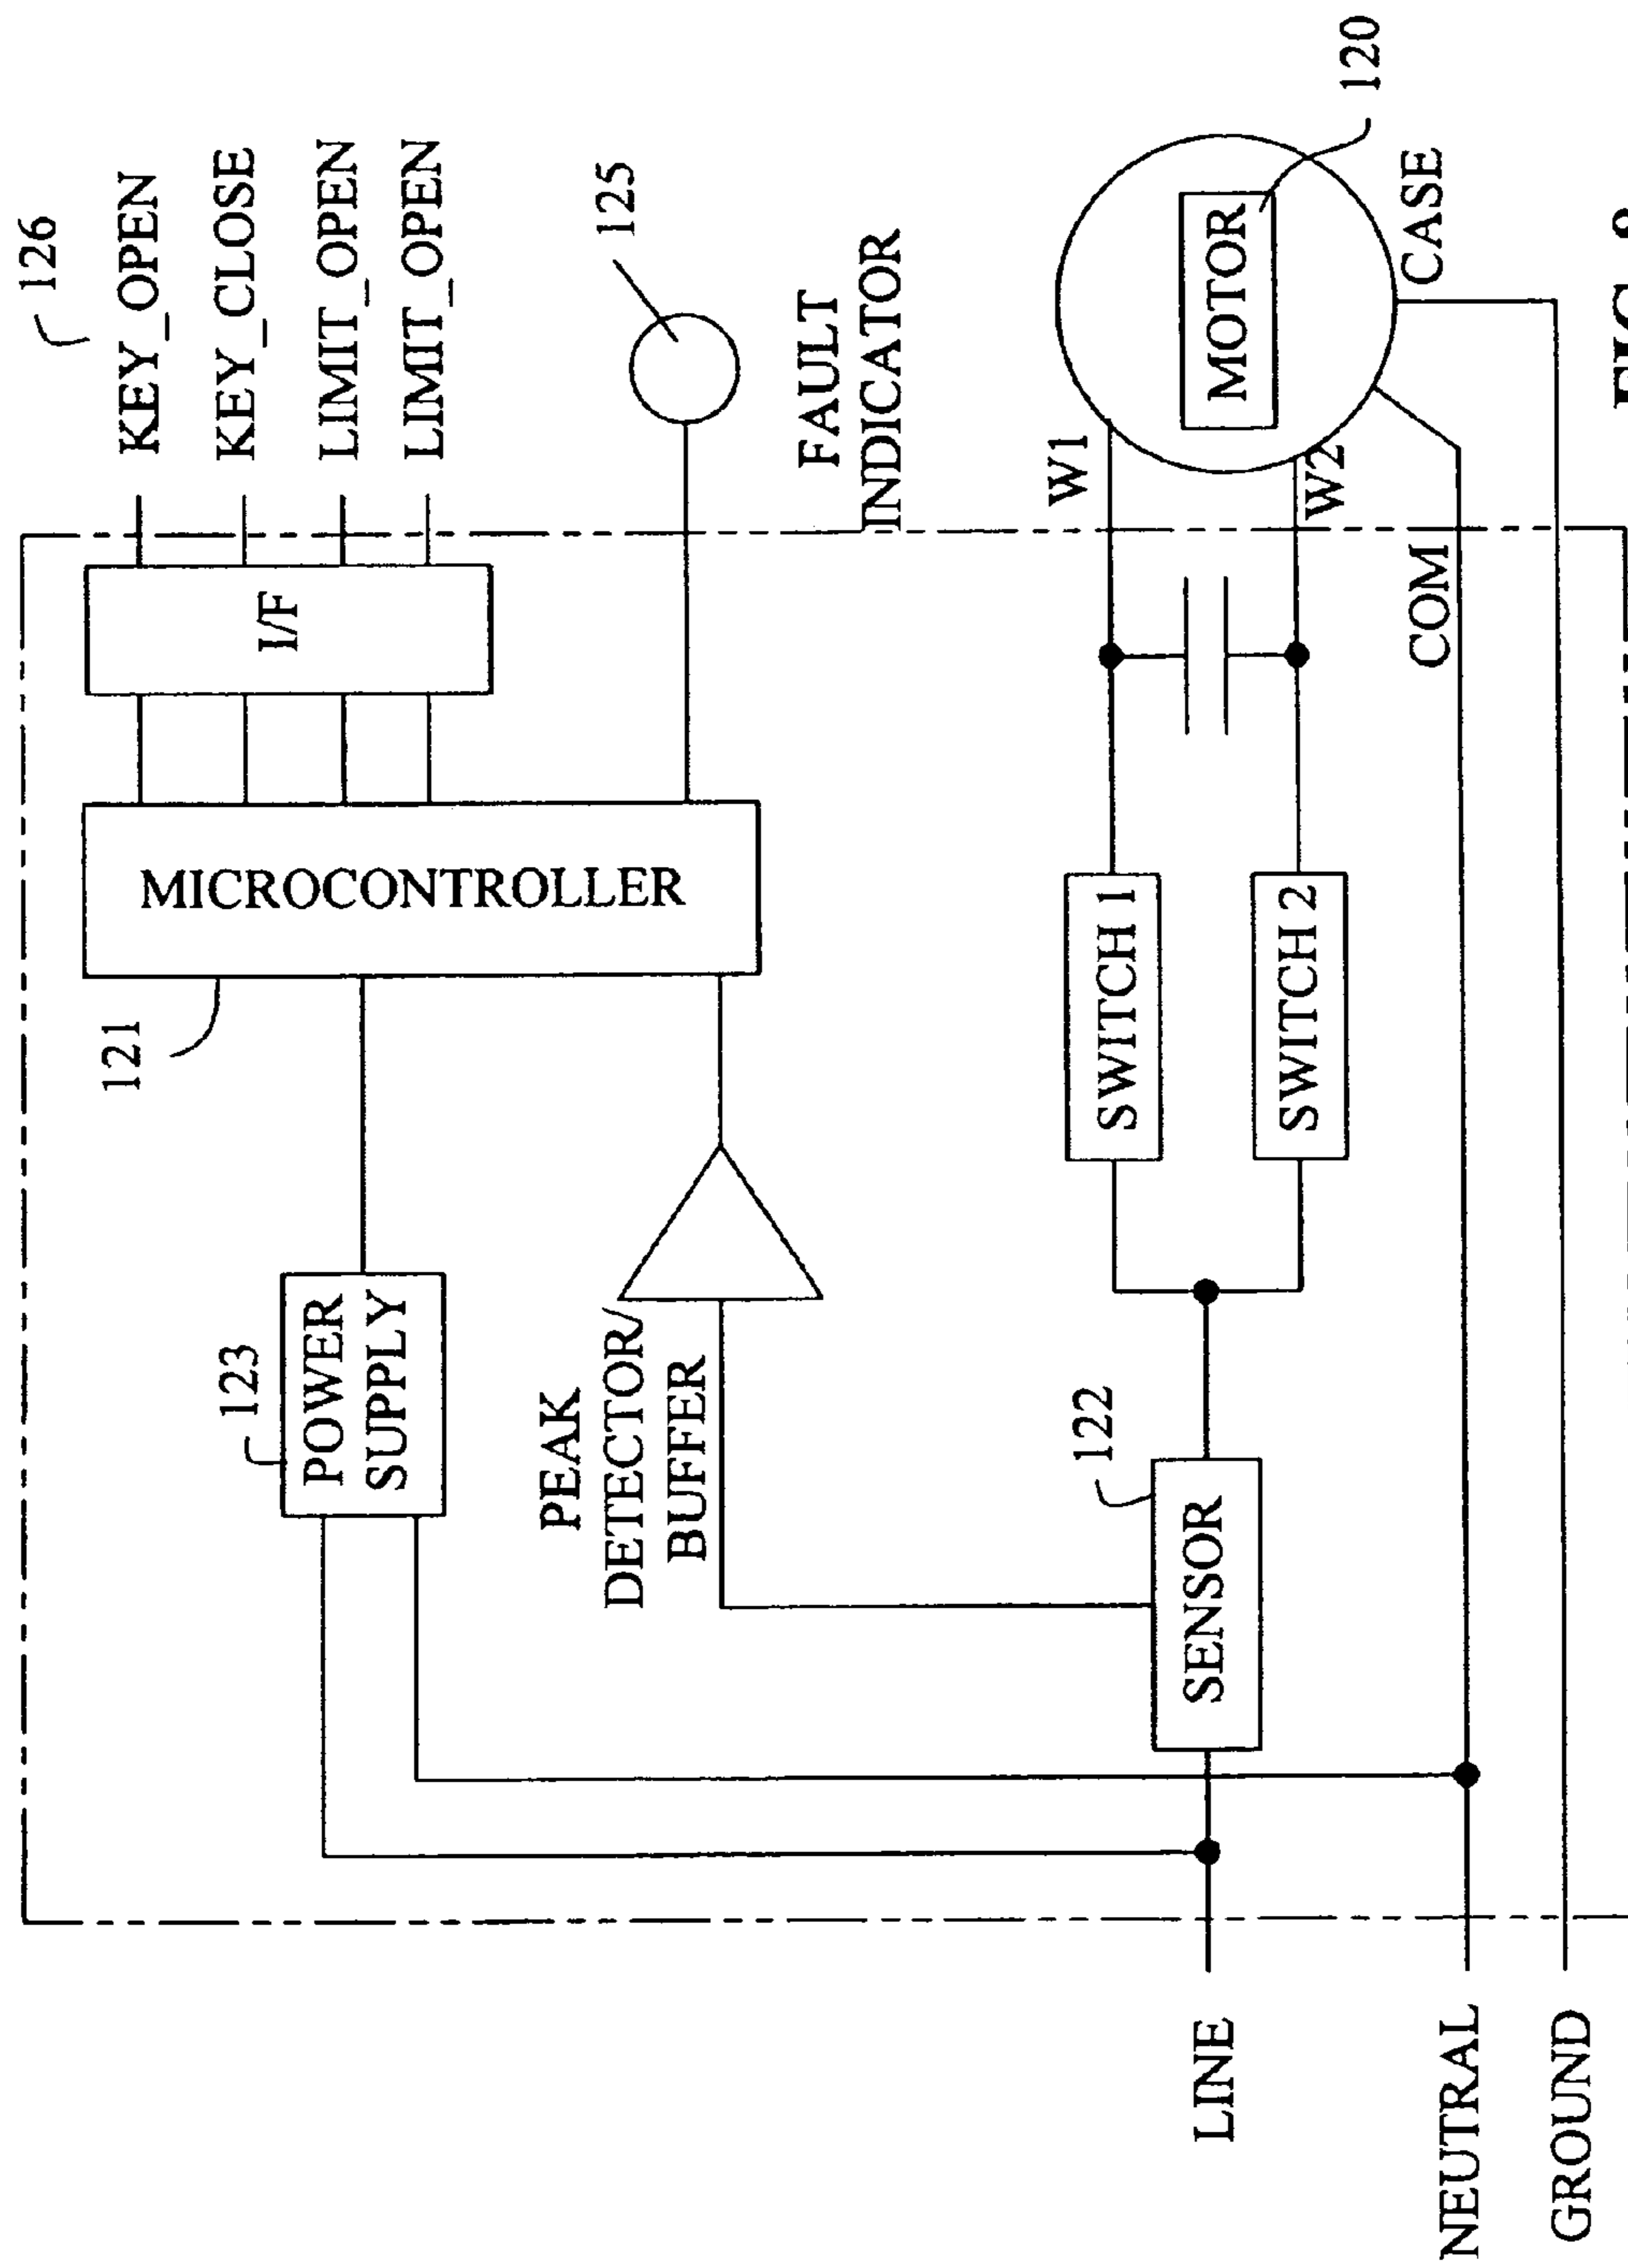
126
KEY_OPEN
KEY_CLOSE
LIMIT_OPEN
LIMIT_OPEN
125
FAULT INDICATOR
120
MOTOR
CASE
W1
W2
COM
I/F
MICROCONTROLLER
121
SWITCH 1
SWITCH 2
123
POWER SUPPLY
PEAK DETECTOR/ BUFFER
122
SENSOR
LINE
NEUTRAL
GROUND
FIG. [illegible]